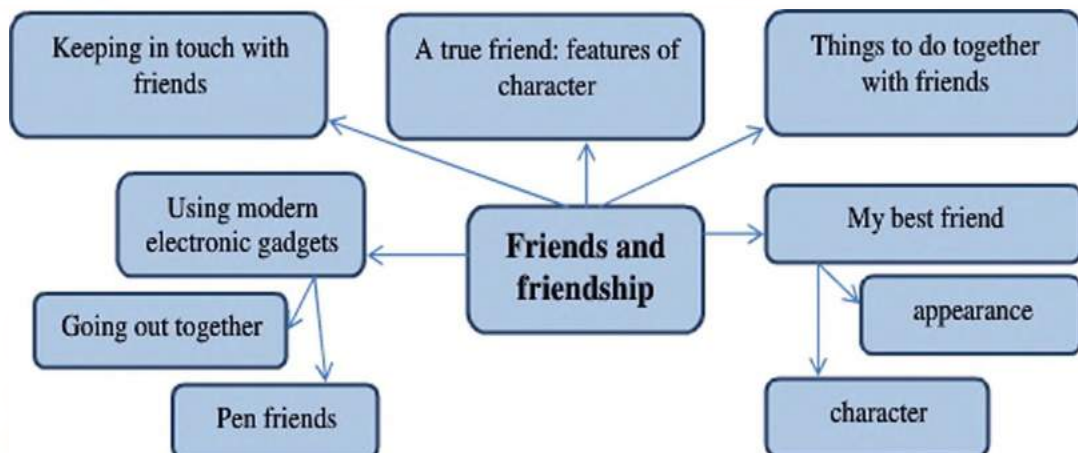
Keeping in touch with friends

A true friend: features of character

Things to do together with friends

Using modern electronic gadgets

Friends and friendship

My best friend

Going out together

appearance

Pen friends

character